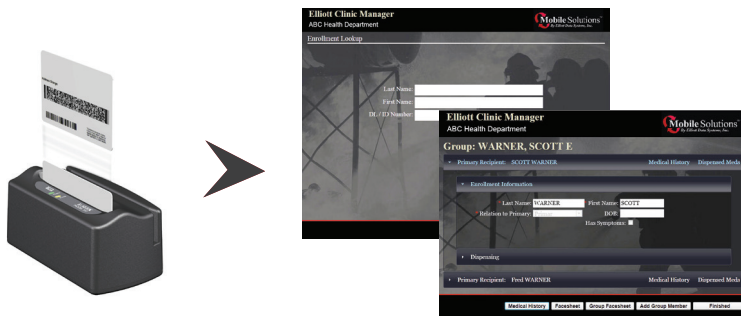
Elliott Clinic Manager
ABC Health Department
Mobile Solutions
By Elliott Data Systems, Inc.
Enrollment Lookup
Last Name:
First Name:
DL / ID Number:

Elliott Clinic Manager
ABC Health Department
Mobile Solutions
By Elliott Data Systems, Inc.
Group: WARNER, SCOTT E
Primary Recipient: SCOTT WARNER
Medical History
Dispensed Meds
Enrollment Information
Last Name: WARNER
First Name: SCOTT
Relation to Primary: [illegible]
DOB:
Has Symptoms:
Dispensing
Primary Recipient: Fred WARNER
Medical History
Dispensed Meds
Medical History
Facesheet
Group Facesheet
Add Group Member
Finished